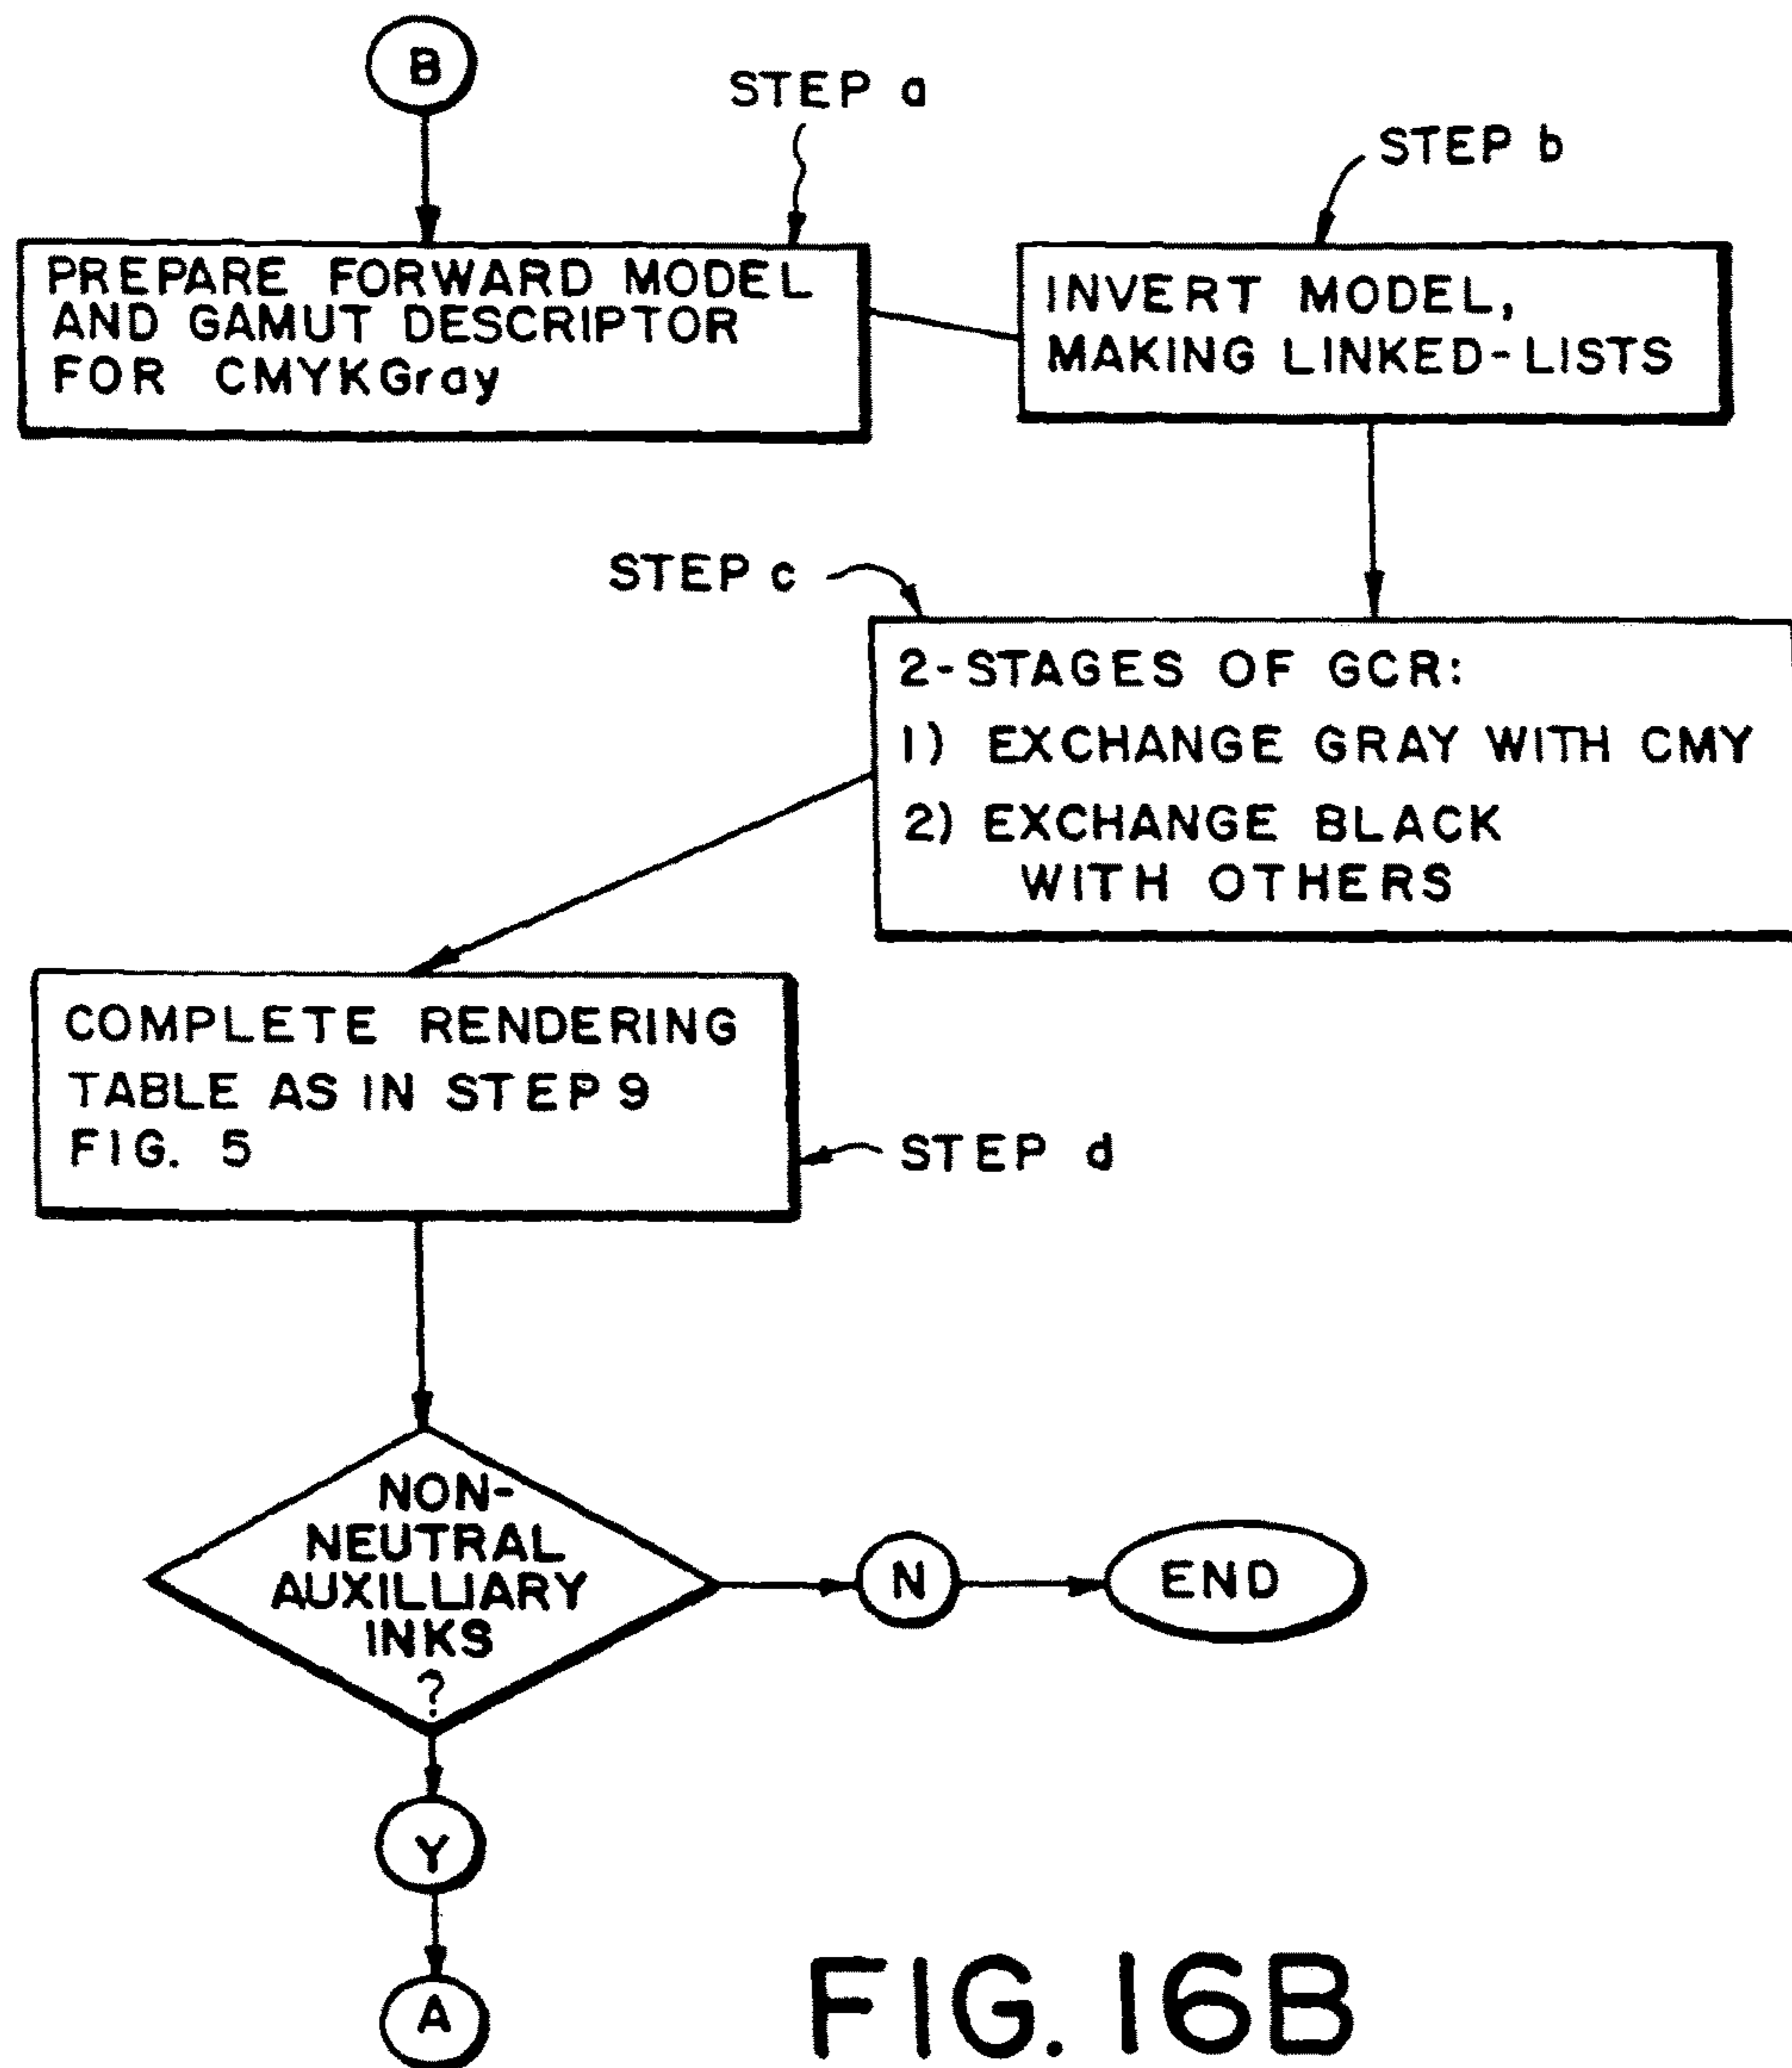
B

STEP a

STEP b

PREPARE FORWARD MODEL AND GAMUT DESCRIPTOR FOR CMYKGray

INVERT MODEL, MAKING LINKED-LISTS

STEP c

2-STAGES OF GCR:
1) EXCHANGE GRAY WITH CMY
2) EXCHANGE BLACK WITH OTHERS

COMPLETE RENDERING TABLE AS IN STEP 9 FIG. 5

STEP d

NON-NEUTRAL AUXILLIARY INKS ?

N

END

Y

A

FIG. 16B